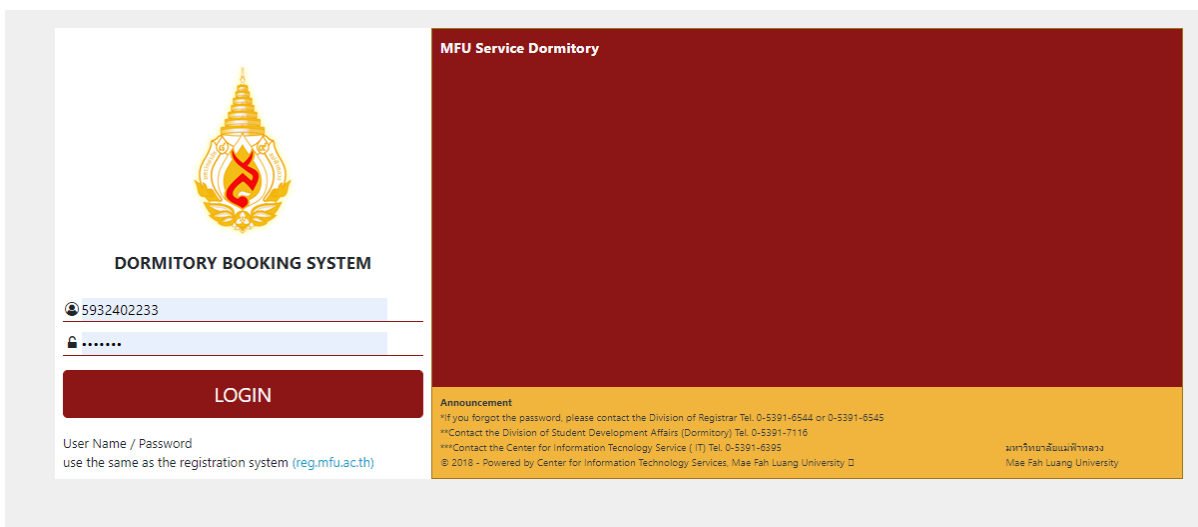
DORMITORY BOOKING SYSTEM

5932402233

•••••••

LOGIN

User Name / Password
use the same as the registration system (reg.mfu.ac.th)

MFU Service Dormitory

Announcement
*If you forgot the password, please contact the Division of Registrar Tel. 0-5391-6544 or 0-5391-6545
**Contact the Division of Student Development Affairs (Dormitory) Tel. 0-5391-7116
***Contact the Center for Information Tecnology Service ( IT) Tel. 0-5391-6395
© 2018 - Powered by Center for Information Technology Services, Mae Fah Luang University

มหาวิทยาลัยแม่ฟ้าหลวง
Mae Fah Luang University